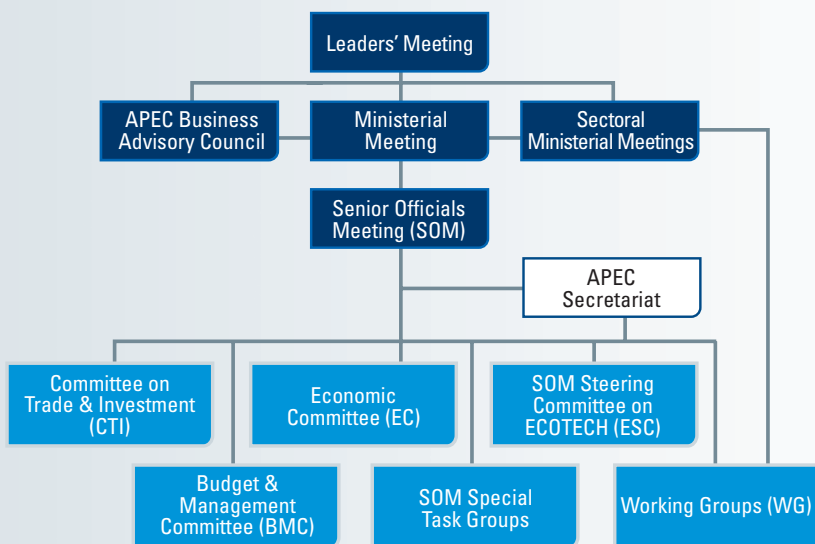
Leaders' Meeting

APEC Business Advisory Council

Ministerial Meeting

Sectoral Ministerial Meetings

Senior Officials Meeting (SOM)

APEC Secretariat

Committee on Trade & Investment (CTI)

Economic Committee (EC)

SOM Steering Committee on ECOTECH (ESC)

Budget & Management Committee (BMC)

SOM Special Task Groups

Working Groups (WG)